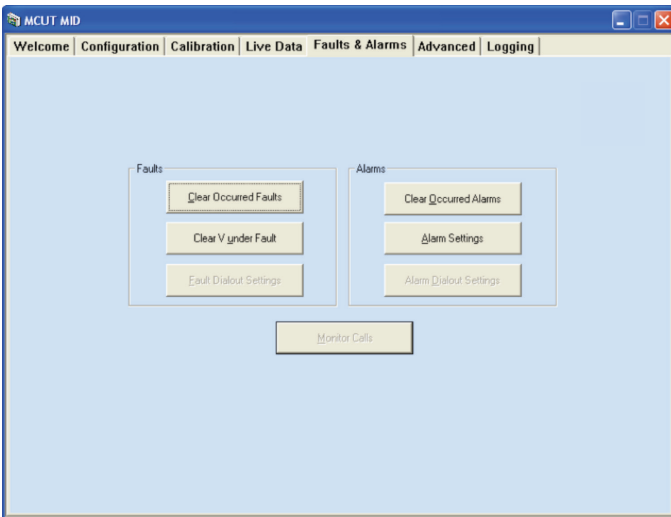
MCUT MID

Welcome | Configuration | Calibration | Live Data | Faults & Alarms | Advanced | Logging

Faults
Clear Occurred Faults
Clear V under Fault
Fault Dialout Settings

Alarms
Clear Occurred Alarms
Alarm Settings
Alarm Dialout Settings

Monitor Calls